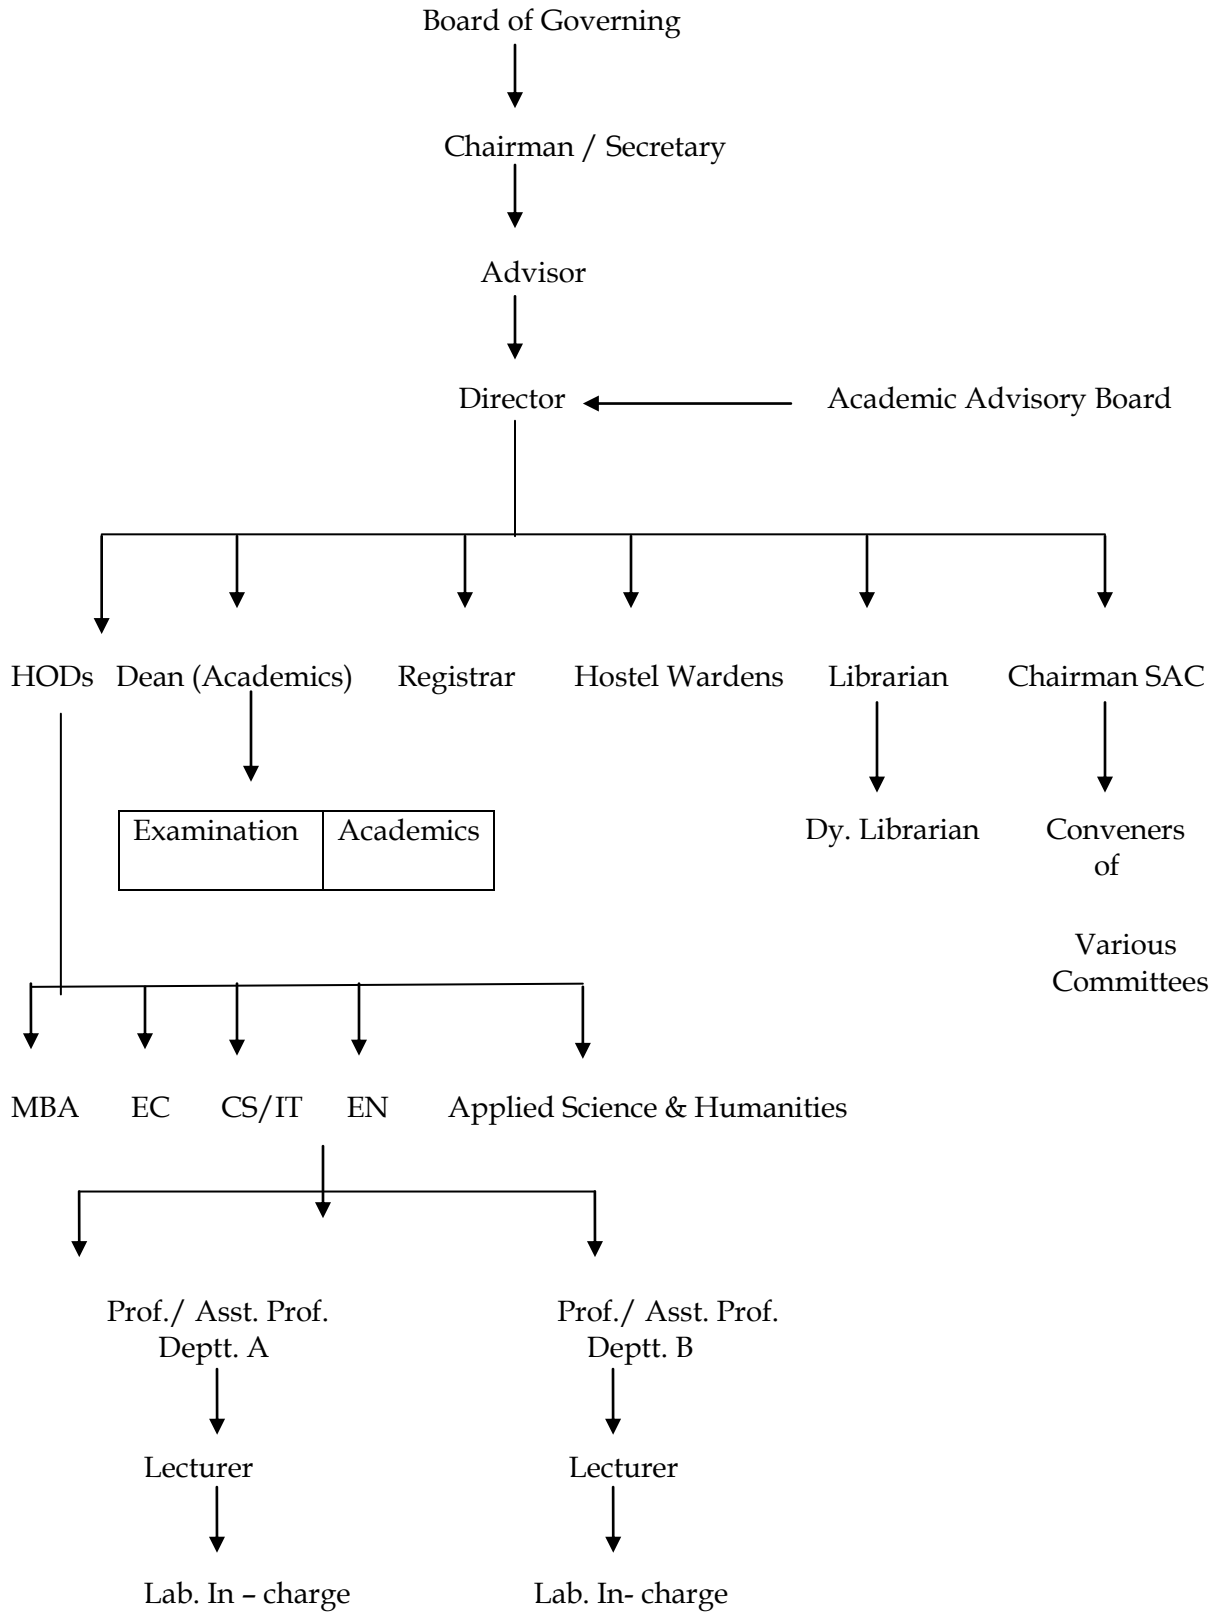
Board of Governing

Chairman / Secretary

Advisor

Director

Academic Advisory Board

HODs

Dean (Academics)

Registrar

Hostel Wardens

Librarian

Chairman SAC

| Examination | Academics |
|---|---|

Dy. Librarian

Conveners of

Various Committees

MBA

EC

CS/IT

EN

Applied Science & Humanities

Prof./ Asst. Prof. Deptt. A

Prof./ Asst. Prof. Deptt. B

Lecturer

Lecturer

Lab. In – charge

Lab. In- charge